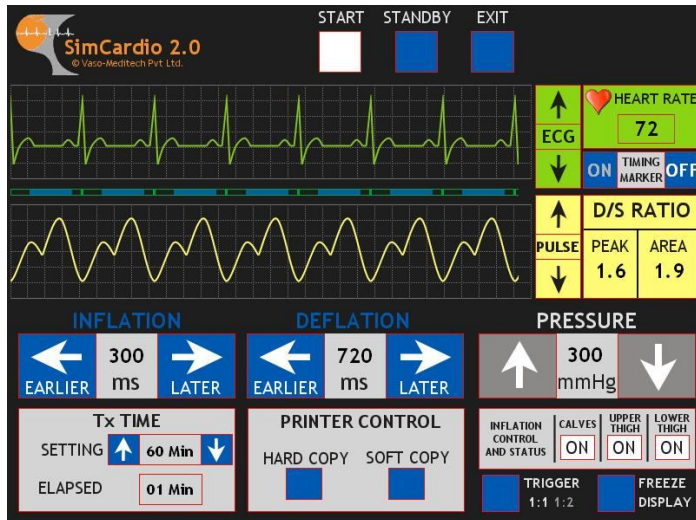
SimCardio 2.0
© Vaso-Meditech Pvt Ltd.

START STANDBY EXIT

ECG

HEART RATE
72

ON TIMING MARKER OFF

PULSE

D/S RATIO
PEAK 1.6
AREA 1.9

INFLATION
EARLIER 300 ms LATER

DEFLATION
EARLIER 720 ms LATER

PRESSURE
300 mmHg

Tx TIME
SETTING 60 Min
ELAPSED 01 Min

PRINTER CONTROL
HARD COPY SOFT COPY

INFLATION CONTROL AND STATUS
CALVES ON
UPPER THIGH ON
LOWER THIGH ON

TRIGGER 1:1 1:2

FREEZE DISPLAY